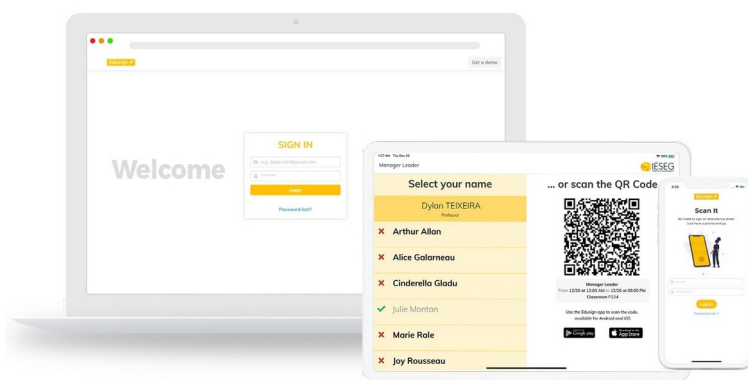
Edusign ✓

Get a demo

Welcome

SIGN IN

e.g. Edusign@gmail.com

Login

Password lost?

Manager Leader

IESEG

Select your name

Dylan TEIXEIRA
Professor

× Arthur Allan

× Alice Galarneau

× Cinderella Gladu

✓ Julie Montan

× Marie Rale

× Joy Rousseau

... or scan the QR Code

Manager Leader
From 12/26 at 12:00 AM to 12/26 at 06:00 PM
Classroom F224

Use the Edusign app to scan the code, available for Android and iOS

Google play

App Store

Edusign ✓

Scan it

Login

Password lost ?